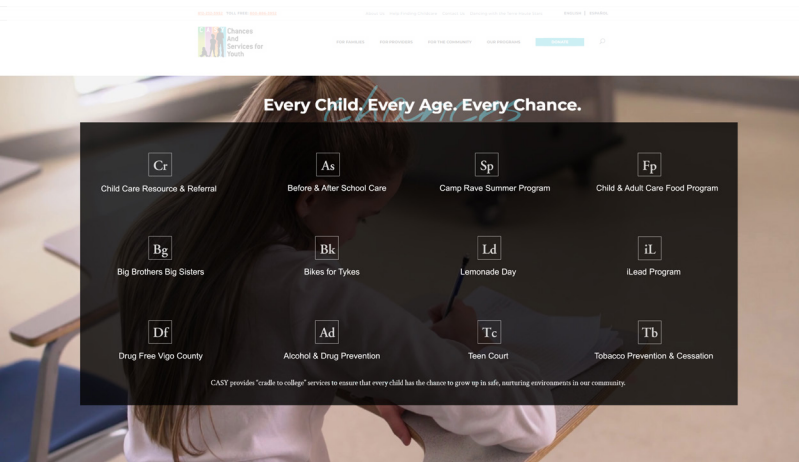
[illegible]

Chances And Services for Youth

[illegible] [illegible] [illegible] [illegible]

Every Child. Every Age. Every Chance.

Cr
Child Care Resource & Referral

As
Before & After School Care

Sp
Camp Rave Summer Program

Fp
Child & Adult Care Food Program

Bg
Big Brothers Big Sisters

Bk
Bikes for Tykes

Ld
Lemonade Day

iL
iLead Program

Df
Drug Free Vigo County

Ad
Alcohol & Drug Prevention

Tc
Teen Court

Tb
Tobacco Prevention & Cessation

CASY provides "cradle to college" services to ensure that every child has the chance to grow up in safe, nurturing environments in our community.